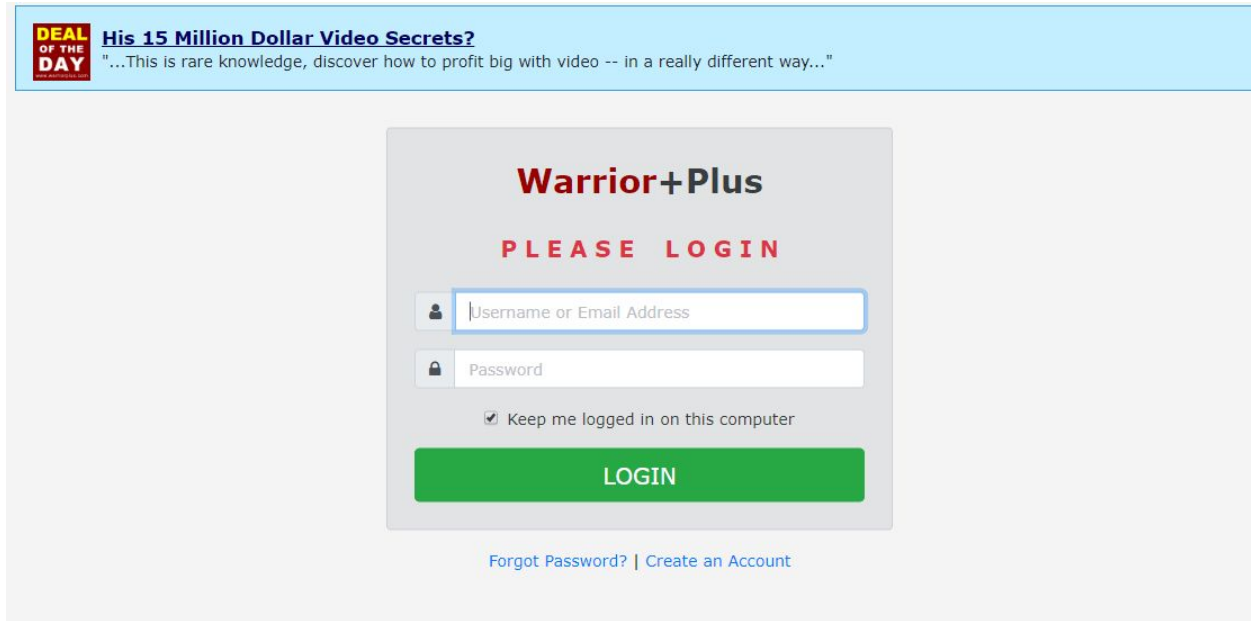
DEAL OF THE DAY

His 15 Million Dollar Video Secrets?

"...This is rare knowledge, discover how to profit big with video -- in a really different way..."

Warrior+Plus

PLEASE LOGIN

Username or Email Address

Password

Keep me logged in on this computer

LOGIN

Forgot Password? | Create an Account